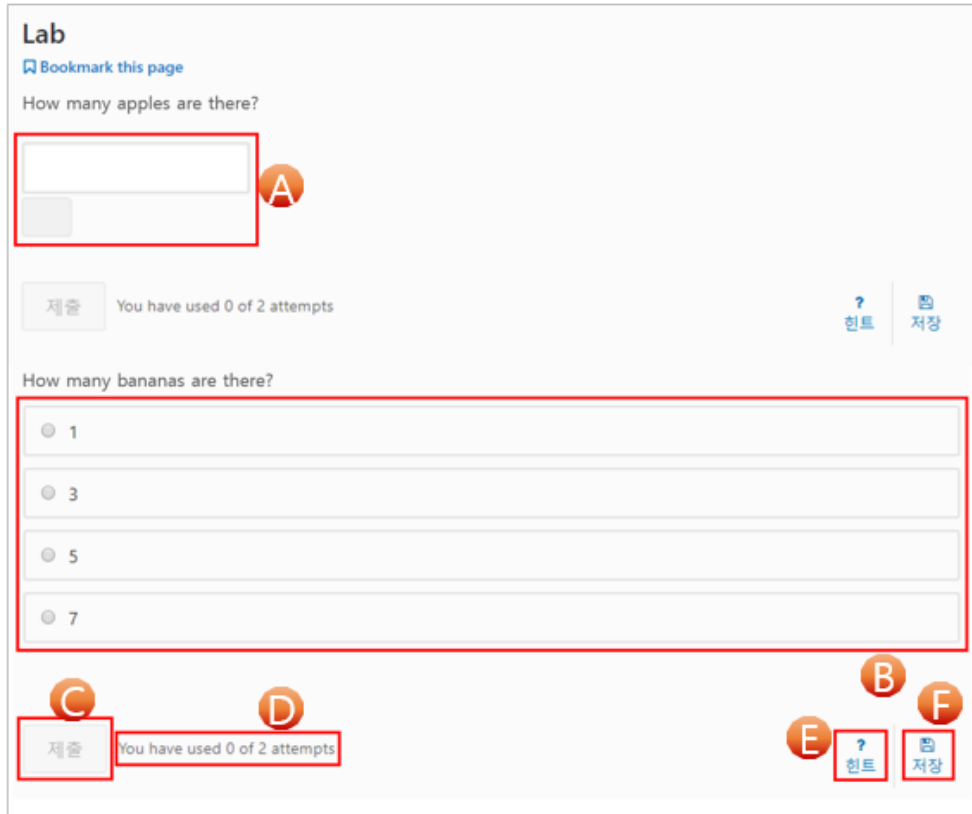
Lab

Bookmark this page

How many apples are there?

A

제출 You have used 0 of 2 attempts

? 힌트

저장

How many bananas are there?

1

3

5

7

B

C

D

F

E

제출 You have used 0 of 2 attempts

? 힌트

저장